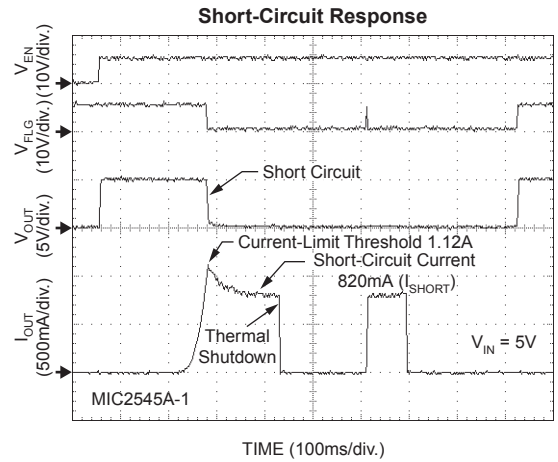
Short-Circuit Response

$V_{EN}$ (10V/div.)

$V_{FLG}$ (10V/div.)

$V_{OUT}$ (5V/div.)

$I_{OUT}$ (500mA/div.)

Short Circuit

Current-Limit Threshold 1.12A

Short-Circuit Current 820mA ($I_{SHORT}$)

Thermal Shutdown

$V_{IN}$ = 5V

MIC2545A-1

TIME (100ms/div.)